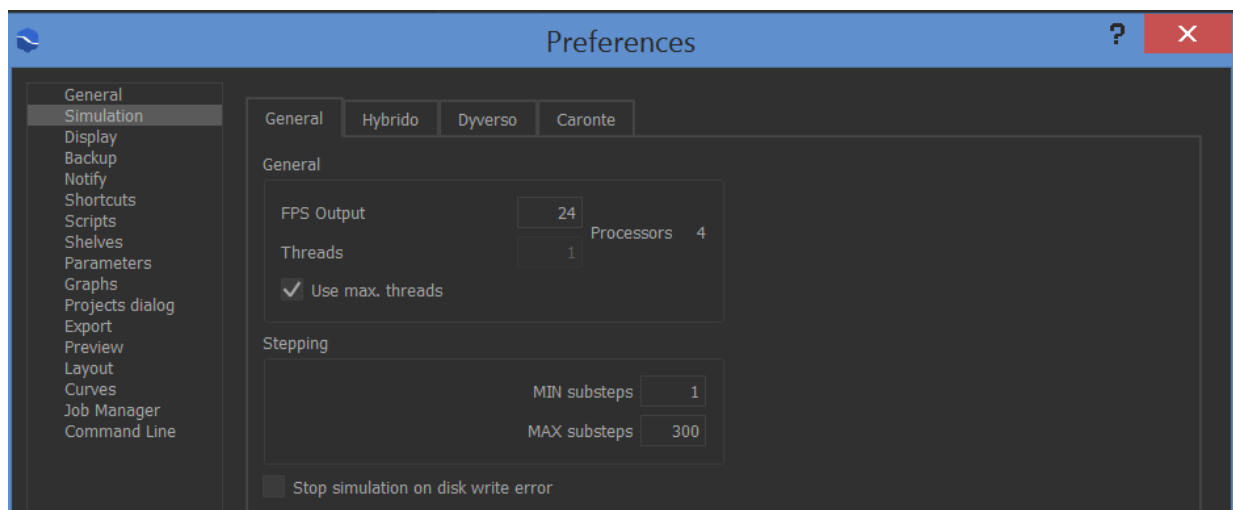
Preferences

?

General
Simulation
Display
Backup
Notify
Shortcuts
Scripts
Shelves
Parameters
Graphs
Projects dialog
Export
Preview
Layout
Curves
Job Manager
Command Line

General | Hybrido | Dyverso | Caronte

General

FPS Output 24

Threads 1

Processors 4

✓ Use max. threads

Stepping

MIN substeps 1

MAX substeps 300

Stop simulation on disk write error